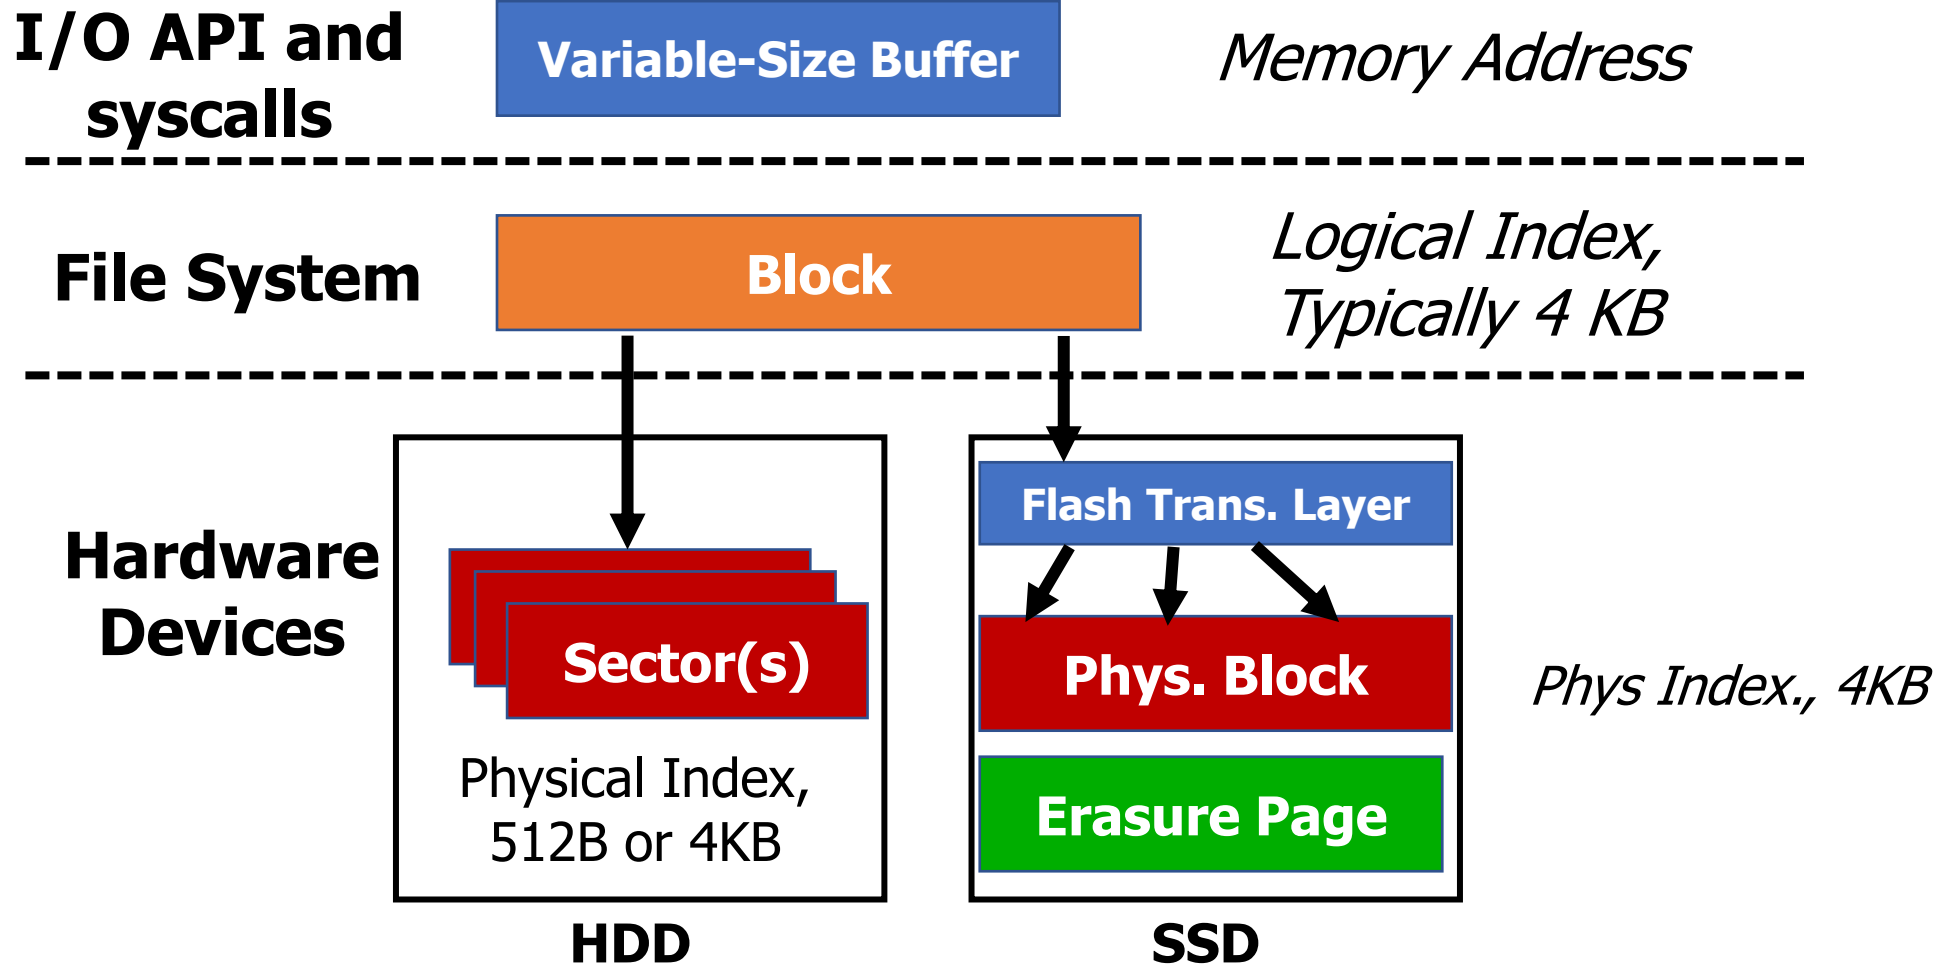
I/O API and syscalls

Variable-Size Buffer

Memory Address

File System

Block

Logical Index, Typically 4 KB

Hardware Devices

Sector(s)

Physical Index, 512B or 4KB

HDD

Flash Trans. Layer

Phys. Block

Erasure Page

SSD

Phys Index., 4KB